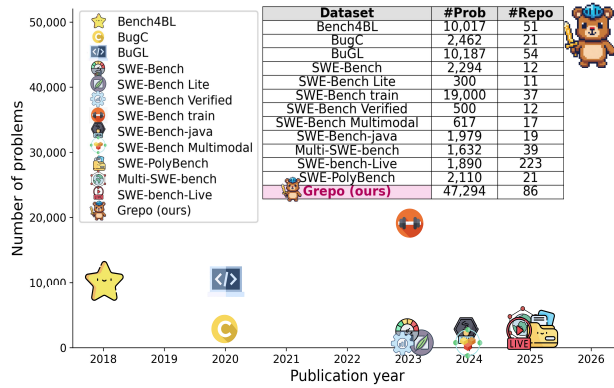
50,000
40,000
30,000
20,000
10,000
0
Number of problems

Bench4BL
BugC
BuGL
SWE-Bench
SWE-Bench Lite
SWE-Bench Verified
SWE-Bench train
SWE-Bench-java
SWE-Bench Multimodal
SWE-PolyBench
Multi-SWE-bench
SWE-bench-Live
Grepo (ours)

| Dataset | #Prob | #Repo |
|---|---|---|
| Bench4BL | 10,017 | 51 |
| BugC | 2,462 | 21 |
| BuGL | 10,187 | 54 |
| SWE-Bench | 2,294 | 12 |
| SWE-Bench Lite | 300 | 11 |
| SWE-Bench train | 19,000 | 37 |
| SWE-Bench Verified | 500 | 12 |
| SWE-Bench Multimodal | 617 | 17 |
| SWE-Bench-java | 1,979 | 19 |
| Multi-SWE-bench | 1,632 | 39 |
| SWE-bench-Live | 1,890 | 223 |
| SWE-PolyBench | 2,110 | 21 |
| Grepo (ours) | 47,294 | 86 |

LIVE

2018 2019 2020 2021 2022 2023 2024 2025 2026
Publication year